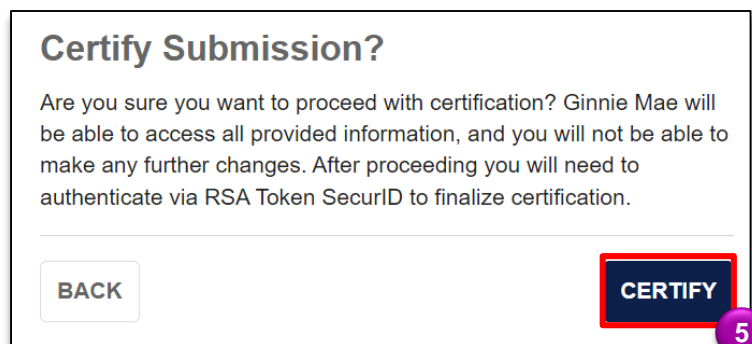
Certify Submission?

Are you sure you want to proceed with certification? Ginnie Mae will be able to access all provided information, and you will not be able to make any further changes. After proceeding you will need to authenticate via RSA Token SecurID to finalize certification.

BACK

CERTIFY

5